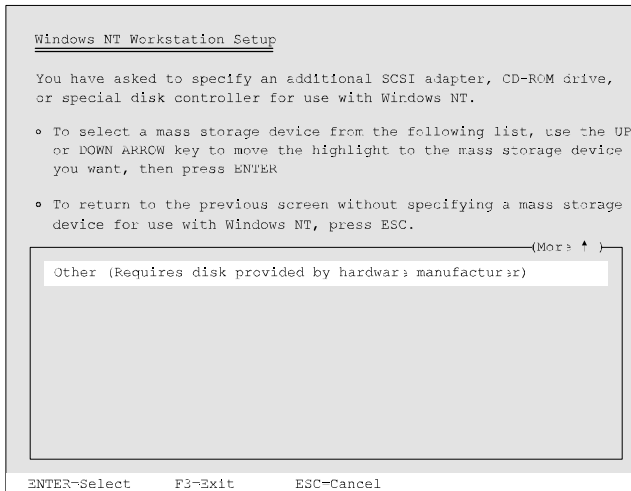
Windows NT Workstation Setup

You have asked to specify an additional SCSI adapter, CD-ROM drive, or special disk controller for use with Windows NT.

∘ To select a mass storage device from the following list, use the UP or DOWN ARROW key to move the highlight to the mass storage device you want, then press ENTER

∘ To return to the previous screen without specifying a mass storage device for use with Windows NT, press ESC.

(More ↑)

Other (Requires disk provided by hardware manufacturer)

ENTER=Select F3=Exit ESC=Cancel